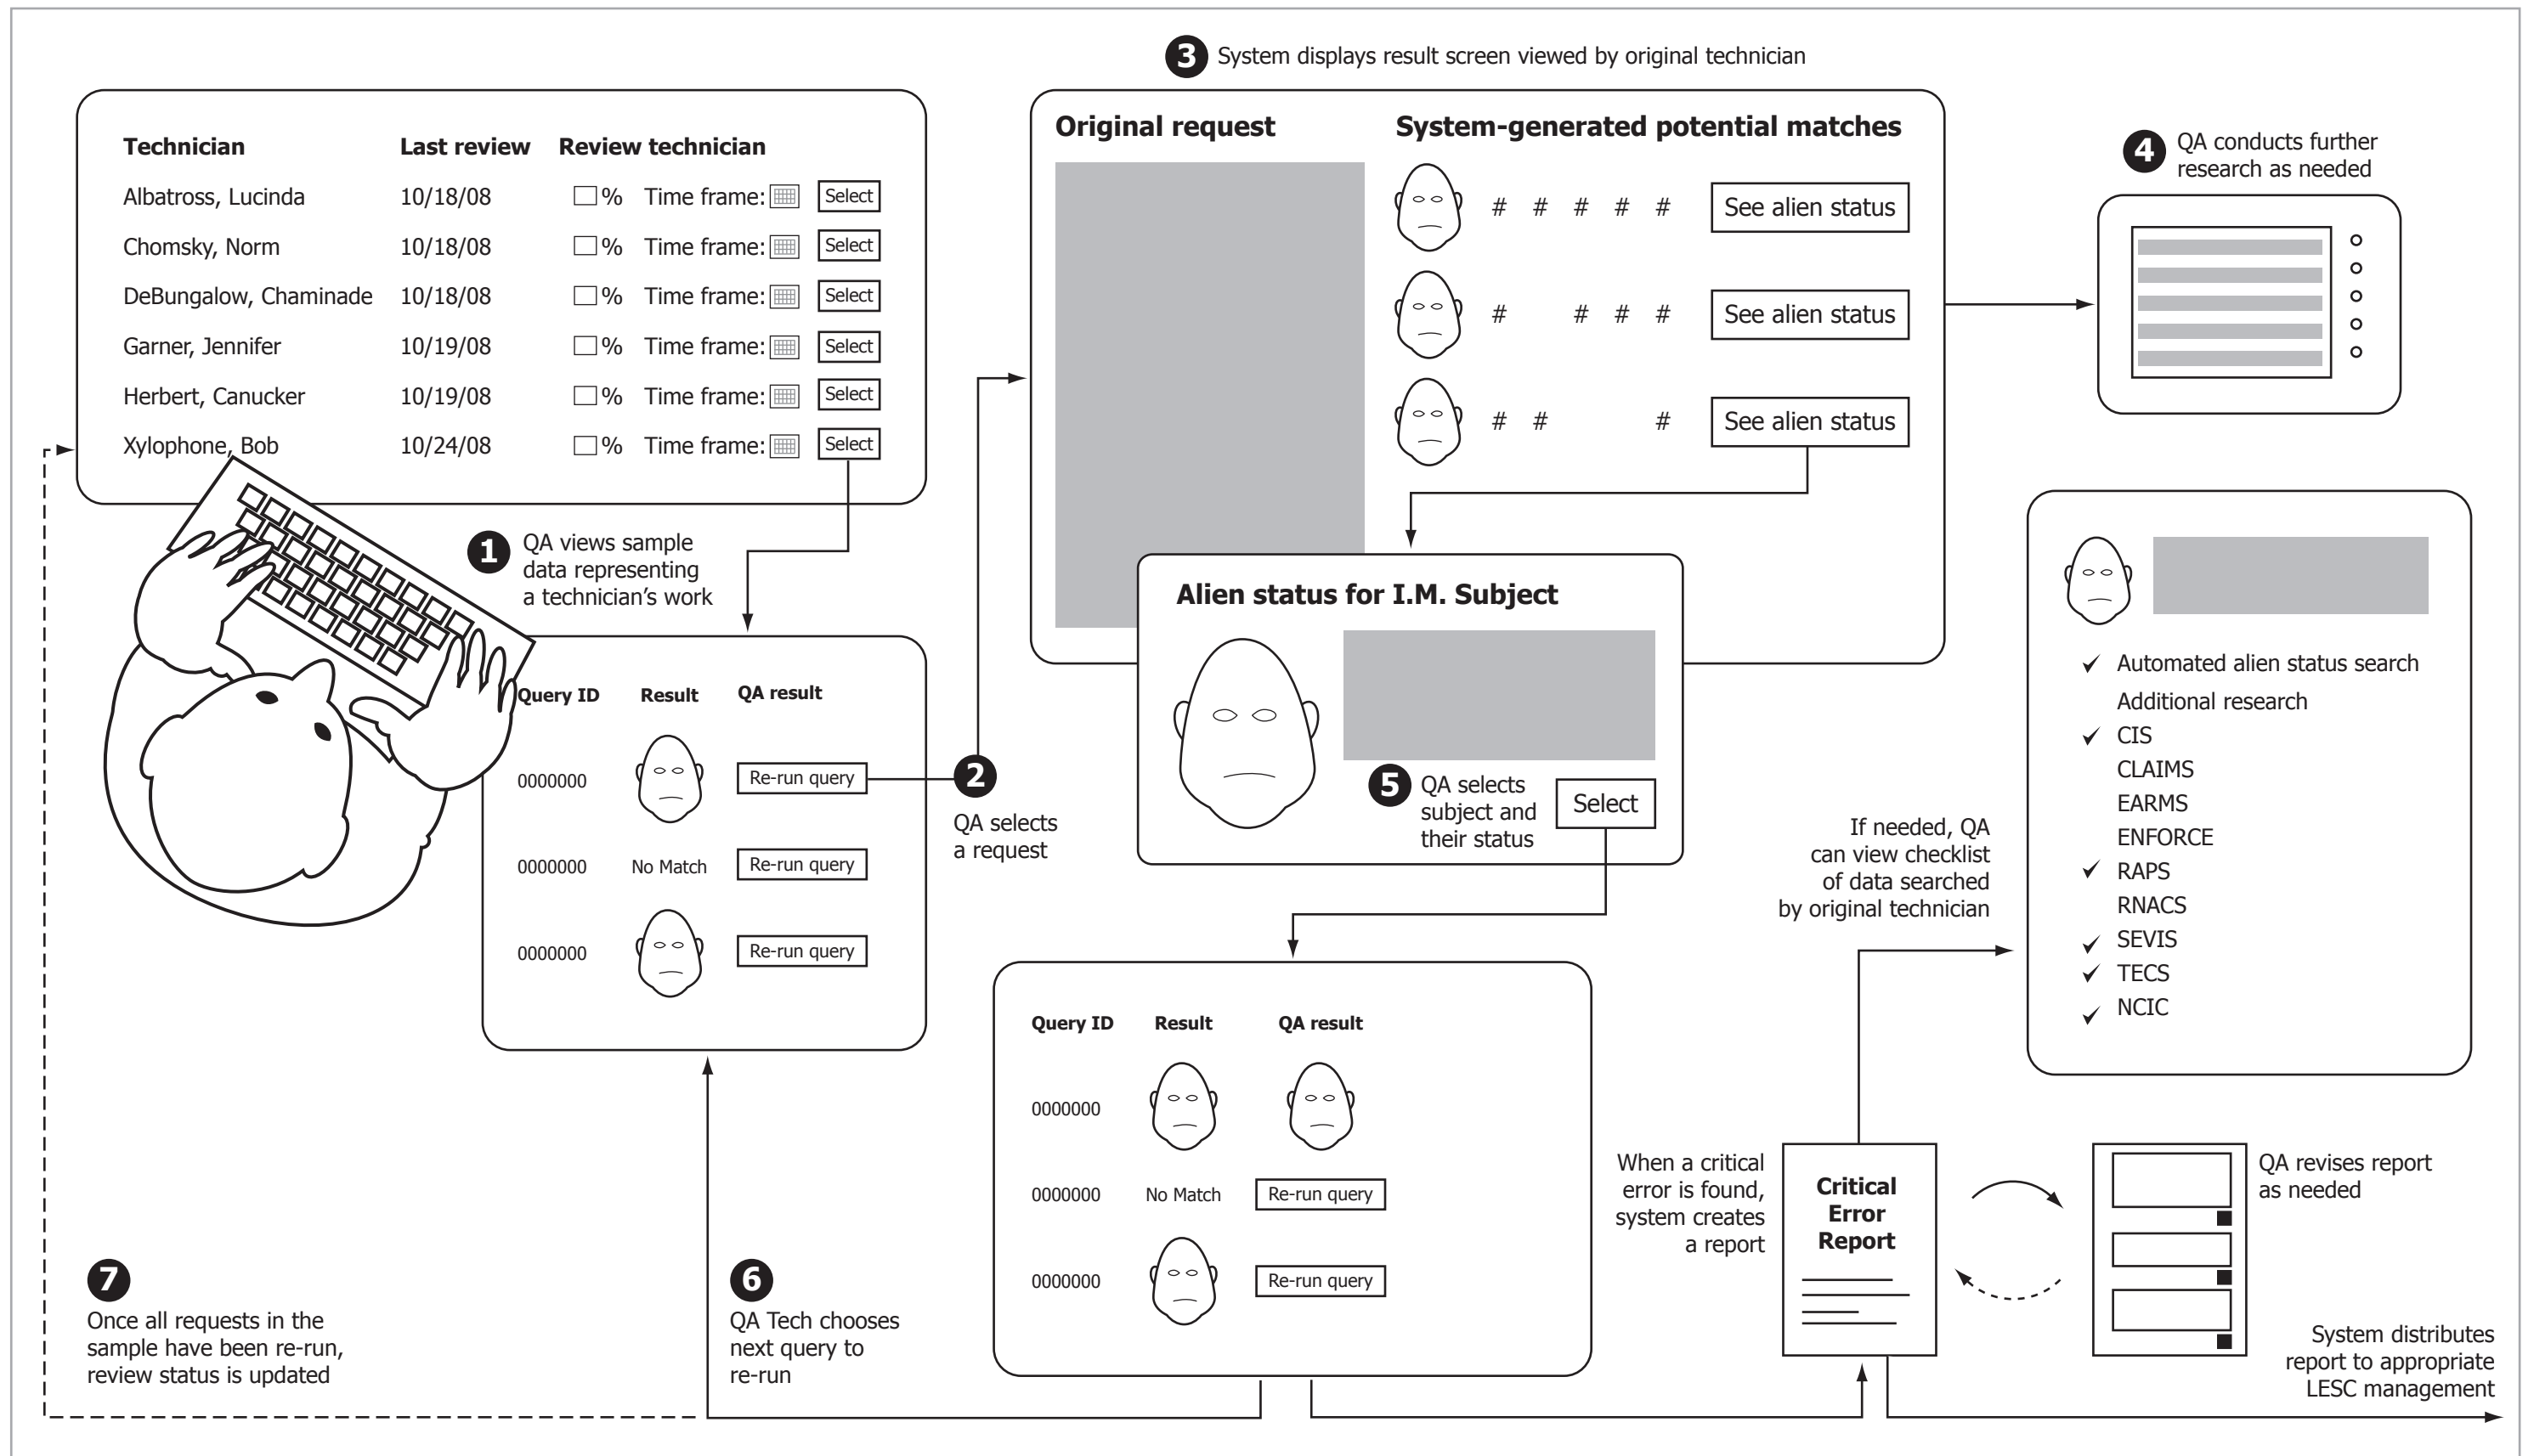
3 System displays result screen viewed by original technician

| Technician | Last review | Review technician | | |
|---|---|---|---|---|
| Albatross, Lucinda | 10/18/08 | % | Time frame: | Select |
| Chomsky, Norm | 10/18/08 | % | Time frame: | Select |
| DeBungalow, Chaminade | 10/18/08 | % | Time frame: | Select |
| Garner, Jennifer | 10/19/08 | % | Time frame: | Select |
| Herbert, Canucker | 10/19/08 | % | Time frame: | Select |
| Xylophone, Bob | 10/24/08 | % | Time frame: | Select |

Original request

System-generated potential matches

# # # # # See alien status

# # # # See alien status

# # # See alien status

4 QA conducts further research as needed

1 QA views sample data representing a technician's work

| Query ID | Result | QA result |
|---|---|---|
| 0000000 | | Re-run query |
| 0000000 | No Match | Re-run query |
| 0000000 | | Re-run query |

2 QA selects a request

Alien status for I.M. Subject

5 QA selects subject and their status

Select

✓ Automated alien status search
Additional research
✓ CIS
CLAIMS
EARMS
ENFORCE
✓ RAPS
RNACS
✓ SEVIS
✓ TECS
✓ NCIC

If needed, QA can view checklist of data searched by original technician

| Query ID | Result | QA result |
|---|---|---|
| 0000000 | | |
| 0000000 | No Match | Re-run query |
| 0000000 | | Re-run query |

When a critical error is found, system creates a report

Critical Error Report

QA revises report as needed

System distributes report to appropriate LESC management

7 Once all requests in the sample have been re-run, review status is updated

6 QA Tech chooses next query to re-run